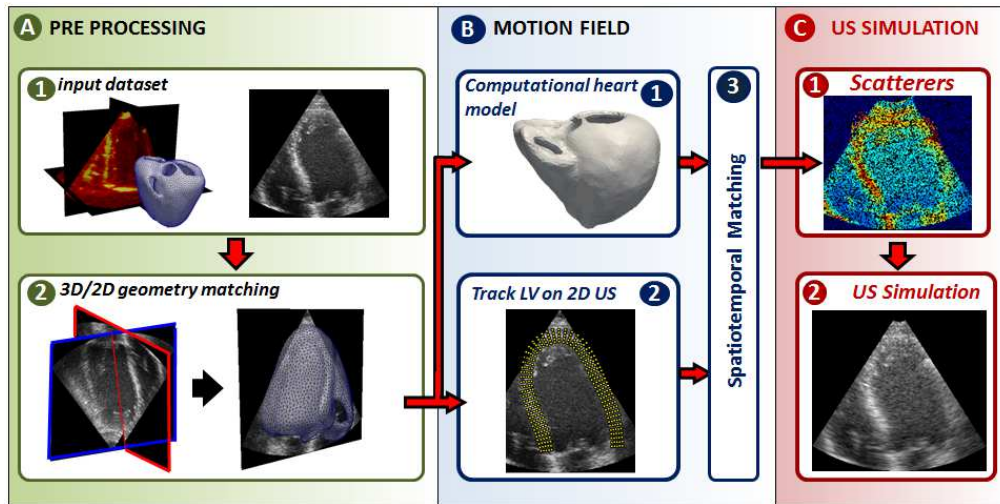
A PRE PROCESSING

1 input dataset

2 3D/2D geometry matching

B MOTION FIELD

Computational heart model 1

Track LV on 2D US 2

3 Spatiotemporal Matching

C US SIMULATION

1 Scatterers

2 US Simulation